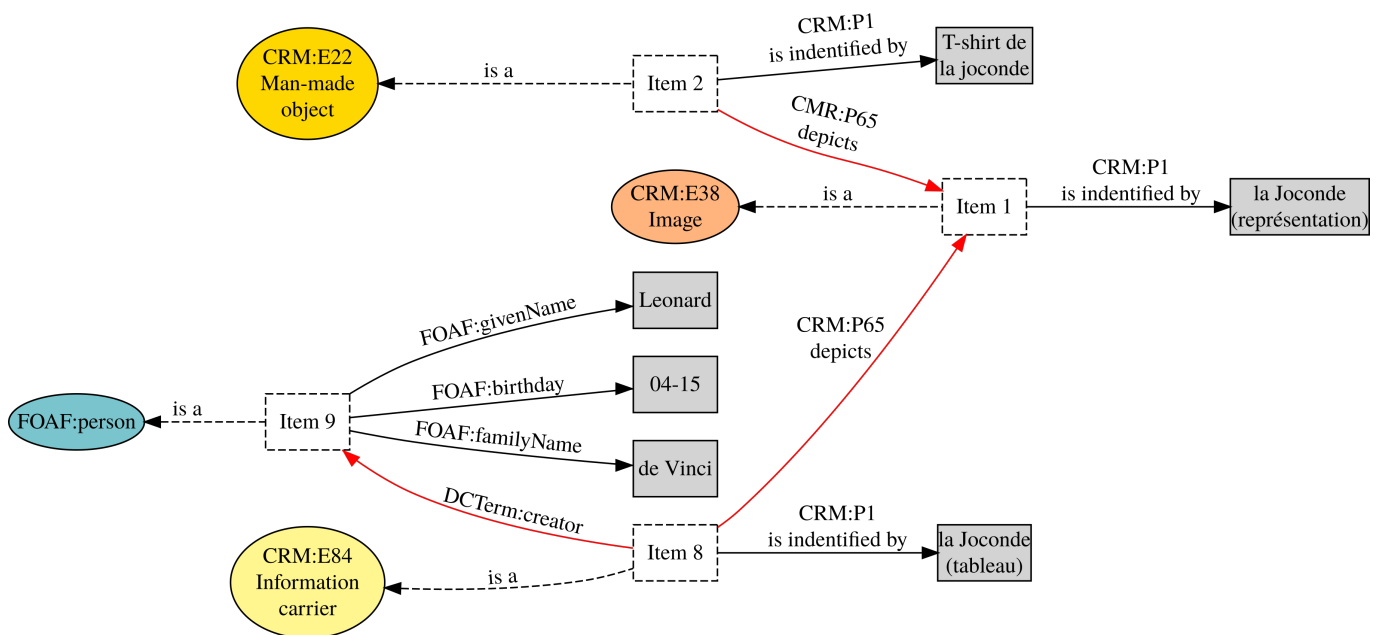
CRM:E22
Man-made
object

is a

Item 2

CRM:P1
is indentified by

T-shirt de
la joconde

CMR:P65
depicts

CRM:E38
Image

is a

Item 1

CRM:P1
is indentified by

la Joconde
(représentation)

Leonard

FOAF:givenName

CRM:P65
depicts

FOAF:birthday

04-15

FOAF:person

is a

Item 9

FOAF:familyName

de Vinci

DCTerm:creator

CRM:P1
is indentified by

CRM:E84
Information
carrier

Item 8

la Joconde
(tableau)

is a